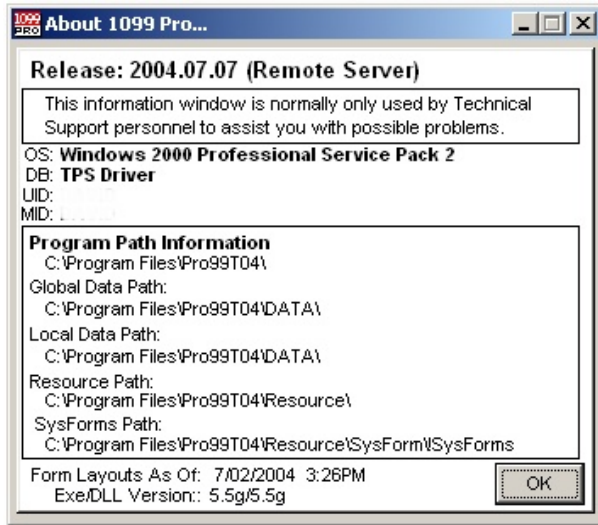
1099 PRO About 1099 Pro...

Release: 2004.07.07 (Remote Server)

This information window is normally only used by Technical Support personnel to assist you with possible problems.

OS: Windows 2000 Professional Service Pack 2
DB: TPS Driver
UID: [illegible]
MID: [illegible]

Program Path Information
C:\Program Files\Pro99T04\
Global Data Path:
C:\Program Files\Pro99T04\DATA\
Local Data Path:
C:\Program Files\Pro99T04\DATA\
Resource Path:
C:\Program Files\Pro99T04\Resource\
SysForms Path:
C:\Program Files\Pro99T04\Resource\SysForm\SysForms

Form Layouts As Of: 7/02/2004 3:26PM
Exe/DLL Version:: 5.5g/5.5g

OK